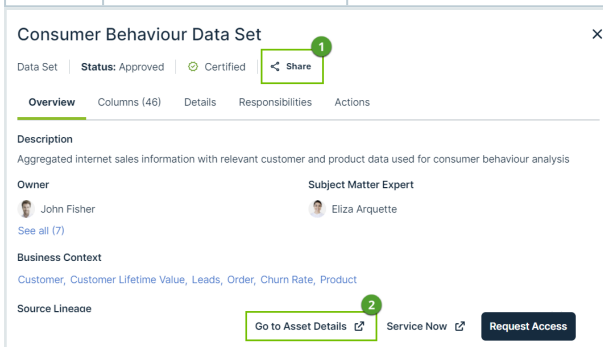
Consumer Behaviour Data Set

×

Data Set | Status: Approved | Certified | Share

1

Overview Columns (46) Details Responsibilities Actions

Description

Aggregated internet sales information with relevant customer and product data used for consumer behaviour analysis

Owner

John Fisher

See all (7)

Subject Matter Expert

Eliza Arquette

Business Context

Customer, Customer Lifetime Value, Leads, Order, Churn Rate, Product

Source Lineage

2

Go to Asset Details

Service Now

Request Access